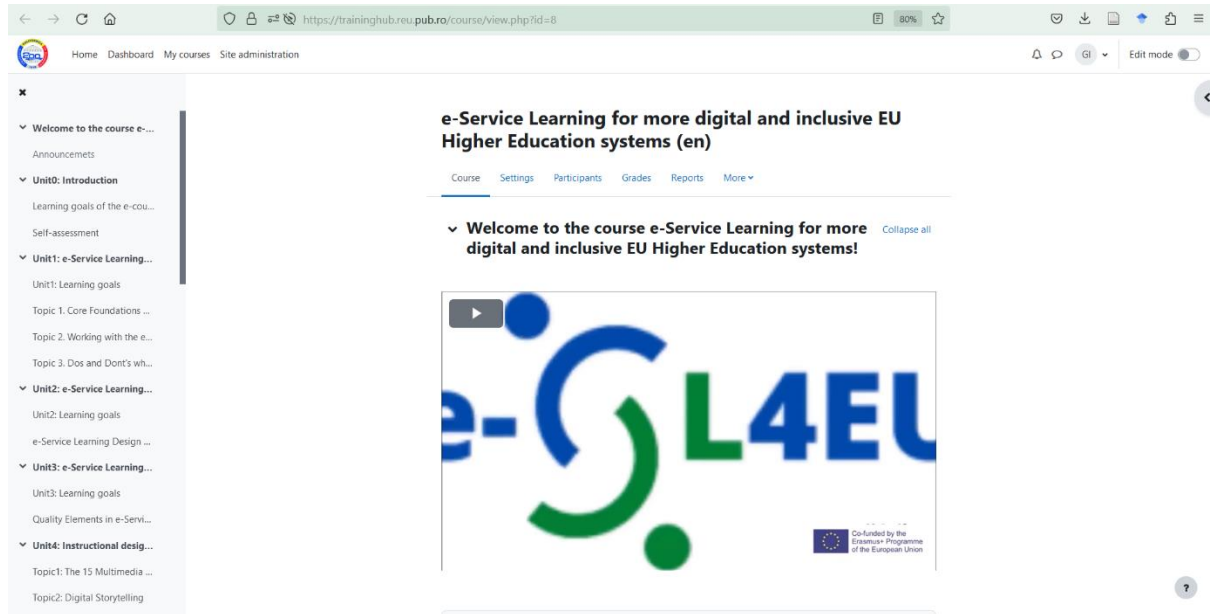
https://traininghub.reu.pub.ro/course/view.php?id=8

80%

Home Dashboard My courses Site administration

GI

Edit mode

Welcome to the course e-...

Announcemets

Unit0: Introduction

Learning goals of the e-cou...

Self-assessment

Unit1: e-Service Learning...

Unit1: Learning goals

Topic 1. Core Foundations ...

Topic 2. Working with the e...

Topic 3. Dos and Dont's wh...

Unit2: e-Service Learning...

Unit2: Learning goals

e-Service Learning Design ...

Unit3: e-Service Learning...

Unit3: Learning goals

Quality Elements in e-Servi...

Unit4: Instructional desig...

Topic1: The 15 Multimedia ...

Topic2: Digital Storytelling

e-Service Learning for more digital and inclusive EU Higher Education systems (en)

Course Settings Participants Grades Reports More

Welcome to the course e-Service Learning for more digital and inclusive EU Higher Education systems!

Collapse all

e-SL4EU

Co-funded by the Erasmus+ Programme of the European Union

?